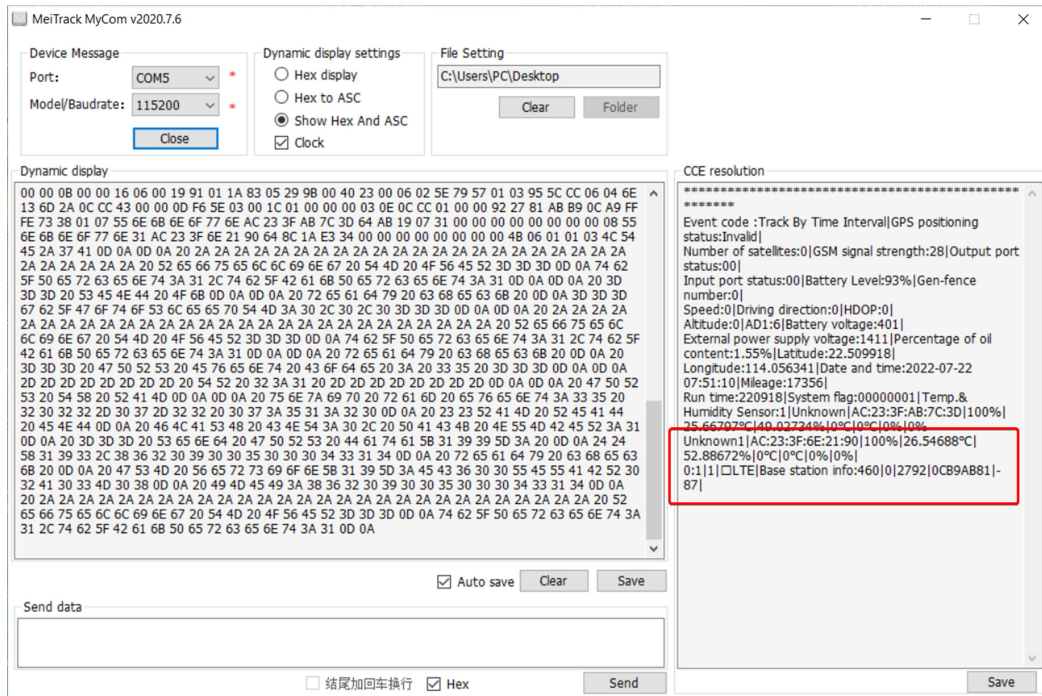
MeiTrack MyCom v2020.7.6

Device Message
Port: COM5 *
Model/Baudrate: 115200 *
Close

Dynamic display settings
Hex display
Hex to ASC
Show Hex And ASC
Clock

File Setting
C:\Users\PC\Desktop
Clear
Folder

Dynamic display
00 00 0B 00 00 16 06 00 19 91 01 1A 83 05 29 9B 00 40 23 00 06 02 5E 79 57 01 03 95 5C CC 06 04 6E 13 6D 2A 0C CC 43 00 00 0D F6 5E 03 00 1C 01 00 00 00 03 0E 0C CC 01 00 00 92 27 81 AB B9 0C A9 FF FE 73 38 01 07 55 6E 6B 6E 6F 77 6E AC 23 3F AB 7C 3D 64 AB 19 07 31 00 00 00 00 00 00 00 00 08 55 6E 6B 6E 6F 77 6E 31 AC 23 3F 6E 21 90 64 8C 1A E3 34 00 00 00 00 00 00 00 4B 06 01 01 03 4C 54 45 2A 37 41 0D 0A 0D 0A 20 2A 2A 2A 2A 2A 2A 2A 2A 2A 2A 2A 2A 2A 2A 2A 2A 2A 2A 2A 2A 2A 2A 2A 2A 2A 2A 2A 2A 2A 2A 2A 20 52 65 66 75 65 6C 6C 69 6E 67 20 54 4D 20 4F 56 45 52 3D 3D 3D 0D 0A 74 62 5F 50 65 72 63 65 6E 74 3A 31 2C 74 62 5F 42 61 6B 50 65 72 63 65 6E 74 3A 31 0D 0A 0D 0A 20 3D 3D 3D 20 53 45 4E 44 20 4F 6B 0D 0A 0D 0A 20 72 65 61 64 79 20 63 68 65 63 6B 20 0D 0A 3D 3D 3D 67 62 5F 47 6F 74 6F 53 6C 65 65 70 54 4D 3A 30 2C 30 2C 30 3D 3D 3D 0D 0A 0D 0A 20 2A 2A 2A 2A 2A 2A 2A 2A 2A 2A 2A 2A 2A 2A 2A 2A 2A 2A 2A 2A 2A 2A 2A 2A 2A 2A 2A 2A 2A 20 52 65 66 75 65 6C 6C 69 6E 67 20 54 4D 20 4F 56 45 52 3D 3D 3D 0D 0A 74 62 5F 50 65 72 63 65 6E 74 3A 31 2C 74 62 5F 42 61 6B 50 65 72 63 65 6E 74 3A 31 0D 0A 0D 0A 20 72 65 61 64 79 20 63 68 65 63 6B 20 0D 0A 20 3D 3D 3D 20 47 50 52 53 20 45 76 65 6E 74 20 43 6F 64 65 20 3A 20 33 35 20 3D 3D 3D 0D 0A 0D 0A 2D 2D 2D 2D 2D 2D 2D 2D 2D 20 54 52 20 32 3A 31 20 2D 2D 2D 2D 2D 2D 2D 2D 2D 0D 0A 20 47 50 52 53 20 54 58 20 52 41 4D 0D 0A 0D 0A 20 75 6E 7A 69 70 20 72 61 6D 20 65 76 65 6E 74 3A 33 35 20 32 30 32 32 2D 30 37 2D 32 32 20 30 37 3A 35 31 3A 32 30 0D 0A 20 23 23 52 41 4D 20 52 45 41 44 20 45 4E 44 0D 0A 20 46 4C 41 53 48 20 43 4E 54 3A 30 2C 20 50 41 43 4B 20 4E 55 4D 42 45 52 3A 31 0D 0A 20 3D 3D 3D 20 53 65 6E 64 20 47 50 52 53 20 44 61 74 61 5B 31 39 5D 3A 20 0D 0A 24 24 58 31 39 33 2C 38 36 32 30 39 30 35 30 30 30 34 33 31 34 0D 0A 20 72 65 61 64 79 20 63 68 65 63 6B 20 0D 0A 20 47 53 4D 20 56 65 72 69 6F 6E 5B 31 39 5D 3A 45 43 36 30 30 55 45 55 41 42 52 30 32 41 30 33 4D 30 38 0D 0A 20 49 4D 45 49 3A 38 36 32 30 39 30 35 30 30 30 34 33 31 34 0D 0A 20 2A 2A 2A 2A 2A 2A 2A 2A 2A 2A 2A 2A 2A 2A 2A 2A 2A 2A 2A 2A 2A 2A 2A 2A 2A 2A 2A 2A 2A 20 52 65 66 75 65 6C 6C 69 6E 67 20 54 4D 20 4F 56 45 52 3D 3D 3D 0D 0A 74 62 5F 50 65 72 63 65 6E 74 3A 31 2C 74 62 5F 42 61 6B 50 65 72 63 65 6E 74 3A 31 0D 0A

Auto save
Clear
Save

CCE resolution
*******************************************************
Event code :Track By Time Interval|GPS positioning status:Invalid|
Number of satellites:0|GSM signal strength:28|Output port status:00|
Input port status:00|Battery Level:93%|Gen-fence number:0|
Speed:0|Driving direction:0|HDOP:0|
Altitude:0|AD1:6|Battery voltage:401|
External power supply voltage:1411|Percentage of oil content:1.55%|Latitude:22.509918|
Longitude:114.056341|Date and time:2022-07-22 07:51:10|Mileage:17356|
Run time:220918|System flag:00000001|Temp.& Humidity Sensor:1|Unknown|AC:23:3F:AB:7C:3D|100%|
25.66707℃|40.02734%|0℃|0℃|0%|0%
Unknown1|AC:23:3F:6E:21:90|100%|26.54688℃|
52.88672%|0℃|0℃|0%|0%|
0:1|1|□LTE|Base station info:460|0|2792|0CB9AB81|-87|

Send data
结尾加回车换行
Hex
Send
Save